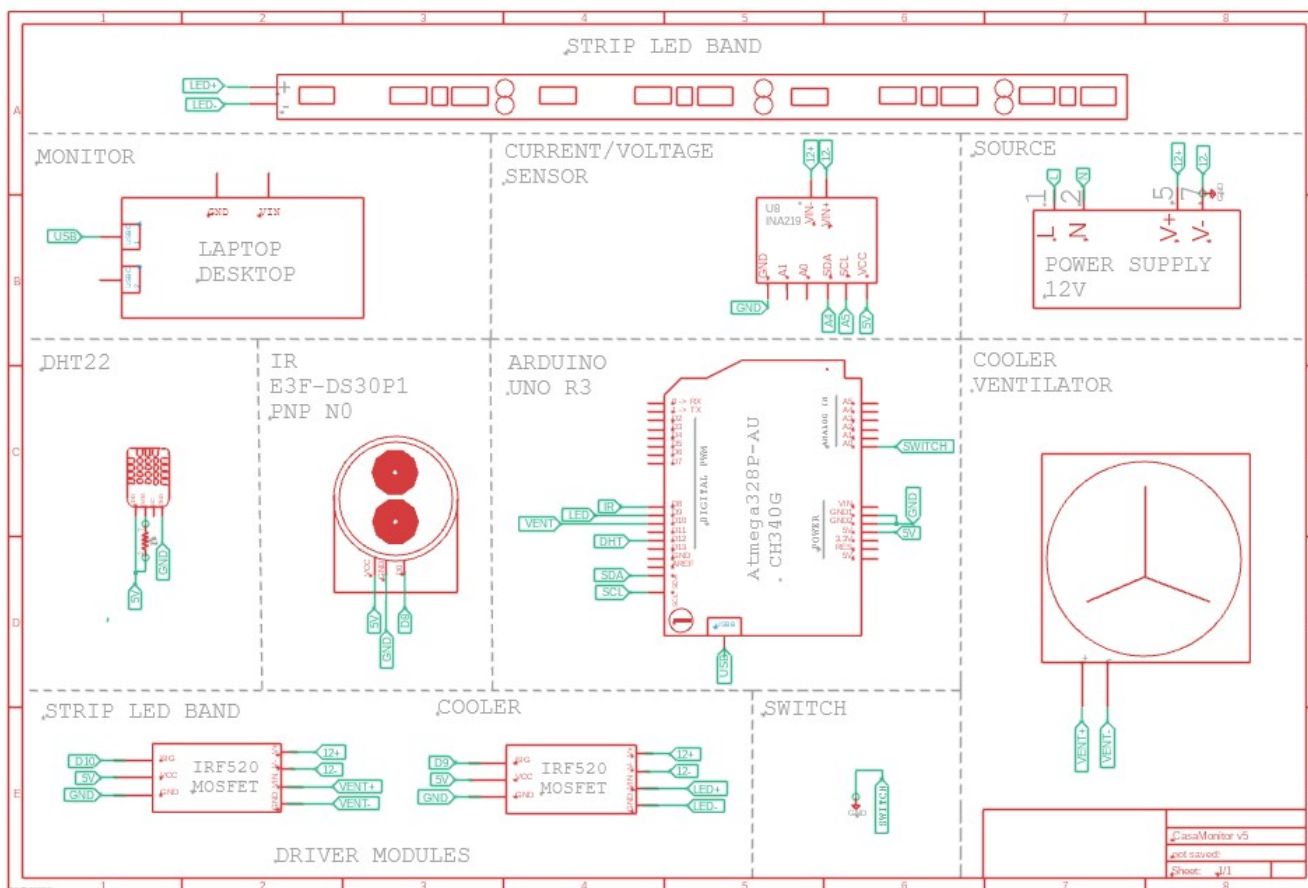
1 2 3 4 5 6 7 8

STRIP LED BAND

LED+
LED-
+
-

A

MONITOR

GND VIN
USB
LAPTOP
DESKTOP

CURRENT/VOLTAGE
SENSOR

12+ 12-
U8
INA219
VIN- VIN+
GND A1 A0 SDA SCL VCC
GND
A4 A5 5V

SOURCE

L N 12+ 12-
1 2 5 7
L N V+ V-
POWER SUPPLY
12V

B

DHT22

5V
GND

IR
E3F-DS30P1
PNP NO

VCC GND OUT
5V GND D8

ARDUINO
UNO R3

RX
TX
DIGITAL PWM
IR
LED
VENT
DHT
SDA
SCL
Atmega328P-AU
CH340G
ANALOG IN
A0 A1 A2 A3 A4 A5
SWITCH
POWER
VIN GND1 GND2 5V 3.3V RES 5V
GND
5V
USB

COOLER
VENTILATOR

C

D

VENT+ VENT-

STRIP LED BAND

D10 SIG
5V VCC
GND GND
IRF520
MOSFET
12+
12-
VENT+
VENT-

COOLER

D9 SIG
5V VCC
GND GND
IRF520
MOSFET
12+
12-
LED+
LED-

SWITCH

GND
SWITCH

E

DRIVER MODULES

CasaMonitor v5
not saved!
Sheet: 1/1

1 2 3 4 5 6 7 8